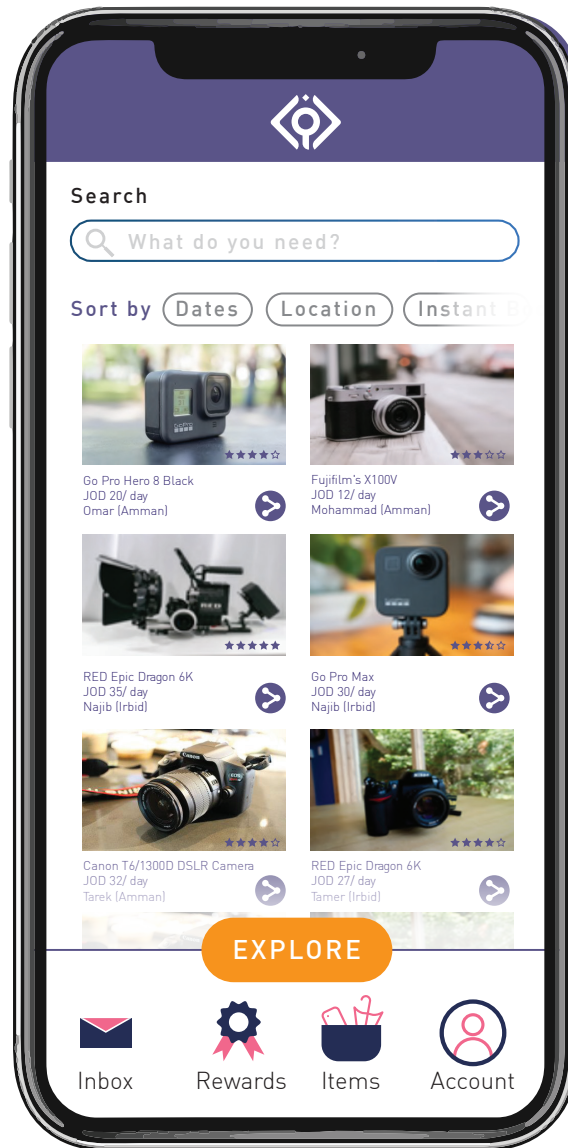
Search

What do you need?

Sort by Dates Location Instant B

Go Pro Hero 8 Black
JOD 20/ day
Omar (Amman)

Fujifilm's X100V
JOD 12/ day
Mohammad (Amman)

RED Epic Dragon 6K
JOD 35/ day
Najib (Irbid)

Go Pro Max
JOD 30/ day
Najib (Irbid)

Canon T6/1300D DSLR Camera
JOD 32/ day
Tarek (Amman)

RED Epic Dragon 6K
JOD 27/ day
Tamer (Irbid)

EXPLORE

Inbox Rewards Items Account